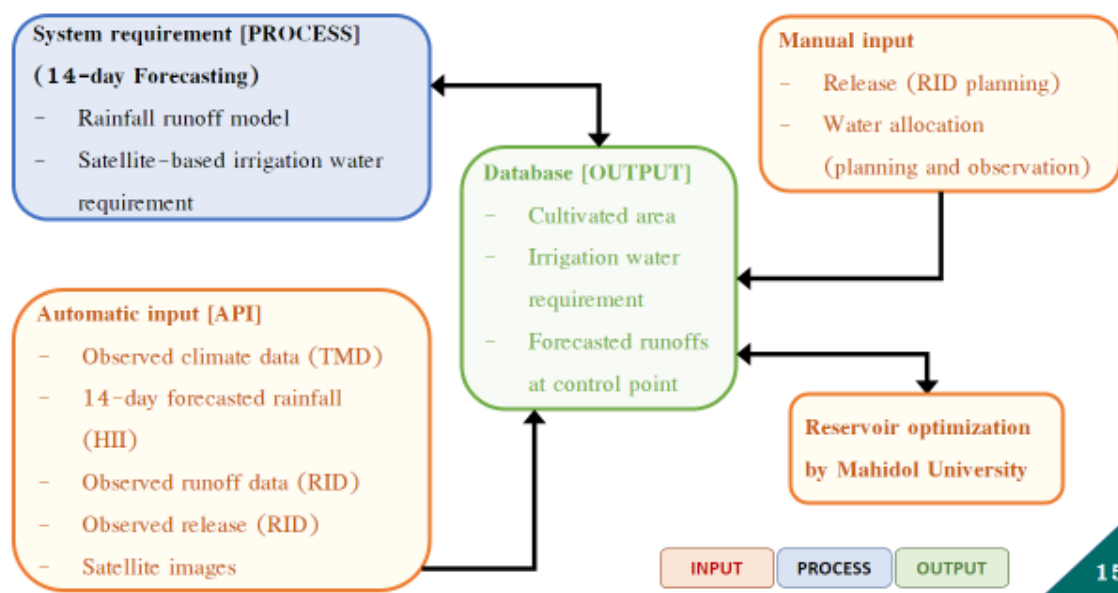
System requirement [PROCESS]
(14-day Forecasting)
- Rainfall runoff model
- Satellite-based irrigation water requirement

Manual input
- Release (RID planning)
- Water allocation (planning and observation)

Database [OUTPUT]
- Cultivated area
- Irrigation water requirement
- Forecasted runoffs at control point

Automatic input [API]
- Observed climate data (TMD)
- 14-day forecasted rainfall (HII)
- Observed runoff data (RID)
- Observed release (RID)
- Satellite images

Reservoir optimization by Mahidol University

INPUT
PROCESS
OUTPUT

15